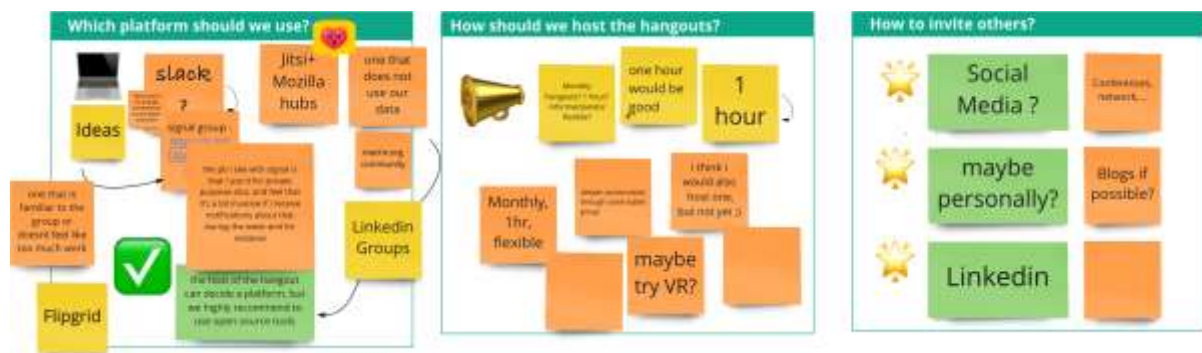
Which platform should we use?

slack ?

Jitsi+ Mozilla hubs

one that does not use our data

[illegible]

Ideas

signal group

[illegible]

one that is familiar to the group or doesnt feel like too much work

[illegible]

matrix.org community

Linkedin Groups

the host of the hangout can decide a platform, but we highly recommend to use open source tools

Flipgrid

How should we host the hangouts?

Monthly hangouts? 1 hour? Informal/semi-flexible

one hour would be good

1 hour

Monthly, 1hr, flexible

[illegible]

I think I would also host one, but not yet :)

maybe try VR?

How to invite others?

Social Media ?

Conferences, network...

maybe personally?

Blogs if possible?

Linkedin